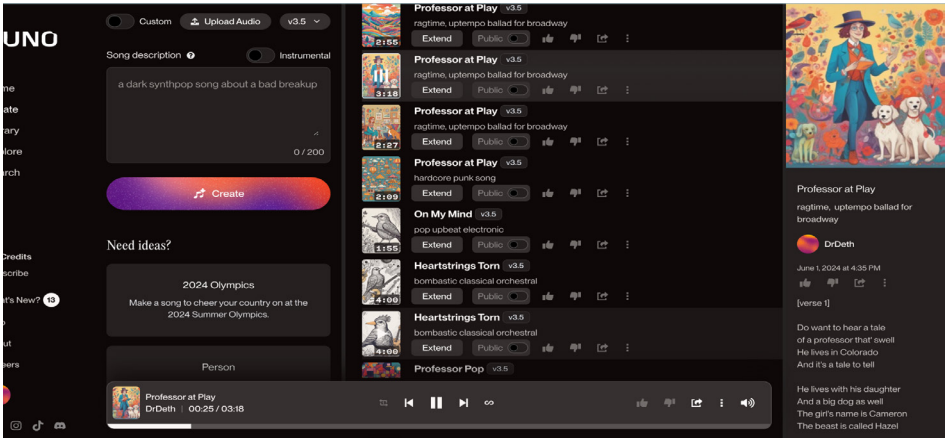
UNO

me
ate
rary
plore
rch

Credits
scribe
at's New? 13
p
ut
eers

Custom
Upload Audio
v3.5

Song description
Instrumental

a dark synthpop song about a bad breakup

0 / 200

Create

Need ideas?

2024 Olympics

Make a song to cheer your country on at the 2024 Summer Olympics.

Person

2:55
Professor at Play v3.5
ragtime, uptempo ballad for broadway
Extend Public

3:18
Professor at Play v3.5
ragtime, uptempo ballad for broadway
Extend Public

2:27
Professor at Play v3.5
ragtime, uptempo ballad for broadway
Extend Public

2:09
Professor at Play v3.5
hardcore punk song
Extend Public

1:55
On My Mind v3.5
pop upbeat electronic
Extend Public

4:00
Heartstrings Torn v3.5
bombastic classical orchestral
Extend Public

4:00
Heartstrings Torn v3.5
bombastic classical orchestral
Extend Public

Professor Pop v3.5

Professor at Play

ragtime, uptempo ballad for broadway

DrDeth

June 1, 2024 at 4:35 PM

[verse 1]

Do want to hear a tale
of a professor that' swell
He lives in Colorado
And it's a tale to tell

He lives with his daughter
And a big dog as well
The girl's name is Cameron
The beast is called Hazel

Professor at Play
DrDeth | 00:25 / 03:18